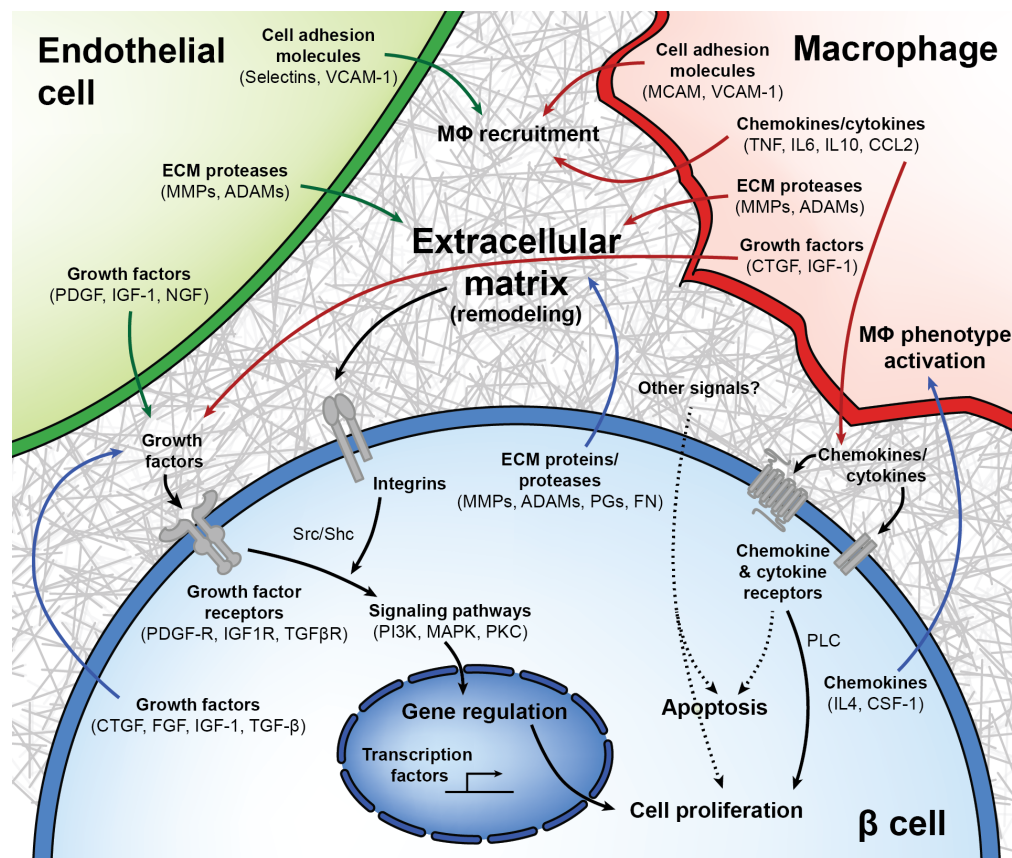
Endothelial cell

Cell adhesion molecules
(Selectins, VCAM-1)

MΦ recruitment

Cell adhesion molecules
(MCAM, VCAM-1)

Macrophage

Chemokines/cytokines
(TNF, IL6, IL10, CCL2)

ECM proteases
(MMPs, ADAMs)

ECM proteases
(MMPs, ADAMs)

Extracellular matrix
(remodeling)

Growth factors
(CTGF, IGF-1)

Growth factors
(PDGF, IGF-1, NGF)

MΦ phenotype activation

Other signals?

Growth factors

Integrins

ECM proteins/ proteases
(MMPs, ADAMs, PGs, FN)

Chemokines/ cytokines

Src/Shc

Chemokine & cytokine receptors

Growth factor receptors
(PDGF-R, IGF1R, TGFβR)

Signaling pathways
(PI3K, MAPK, PKC)

PLC

Growth factors
(CTGF, FGF, IGF-1, TGF-β)

Gene regulation

Apoptosis

Chemokines
(IL4, CSF-1)

Transcription factors

Cell proliferation

β cell